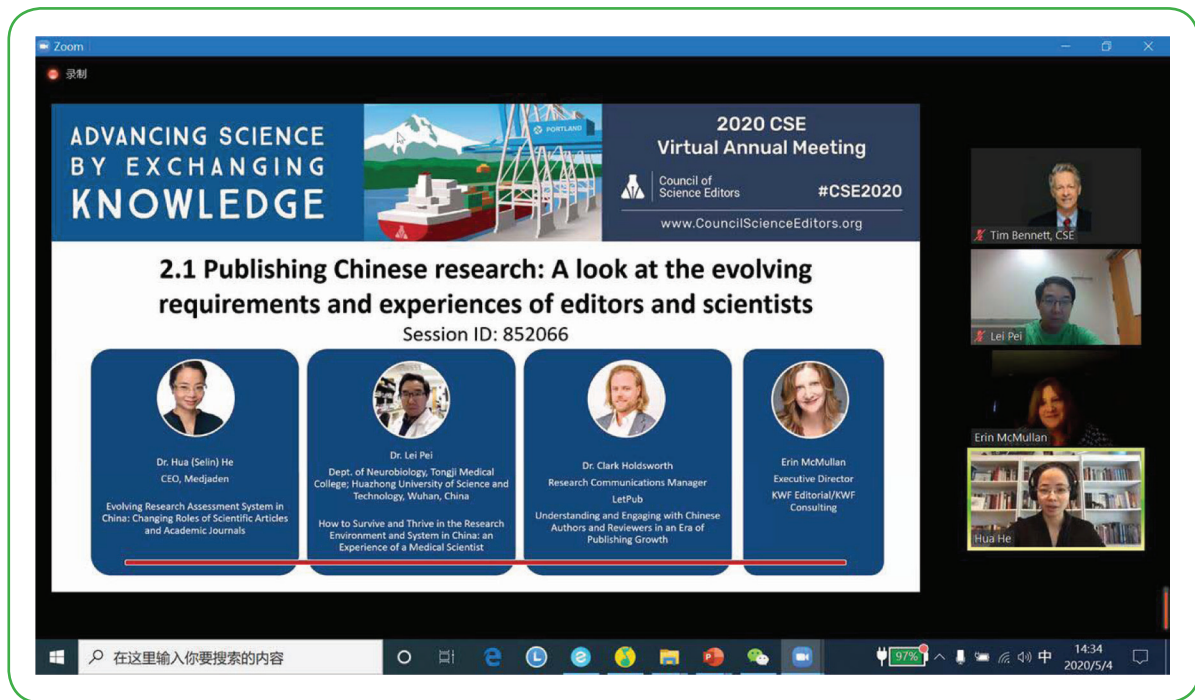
Zoom

录制

ADVANCING SCIENCE BY EXCHANGING KNOWLEDGE

PORTLAND

2020 CSE Virtual Annual Meeting

Council of Science Editors

#CSE2020

www.CouncilScienceEditors.org

2.1 Publishing Chinese research: A look at the evolving requirements and experiences of editors and scientists

Session ID: 852066

Dr. Hua (Selin) He
CEO, Medjaden
Evolving Research Assessment System in China: Changing Roles of Scientific Articles and Academic Journals

Dr. Lei Pei
Dept. of Neurobiology, Tongji Medical College; Huazhong University of Science and Technology, Wuhan, China
How to Survive and Thrive in the Research Environment and System in China: an Experience of a Medical Scientist

Dr. Clark Holdsworth
Research Communications Manager
LetPub
Understanding and Engaging with Chinese Authors and Reviewers in an Era of Publishing Growth

Erin McMullan
Executive Director
KWF Editorial/KWF Consulting

Tim Bennett, CSE

Lei Pei

Erin McMullan

Hua He

在这里输入你要搜索的内容

97%

中

14:34
2020/5/4